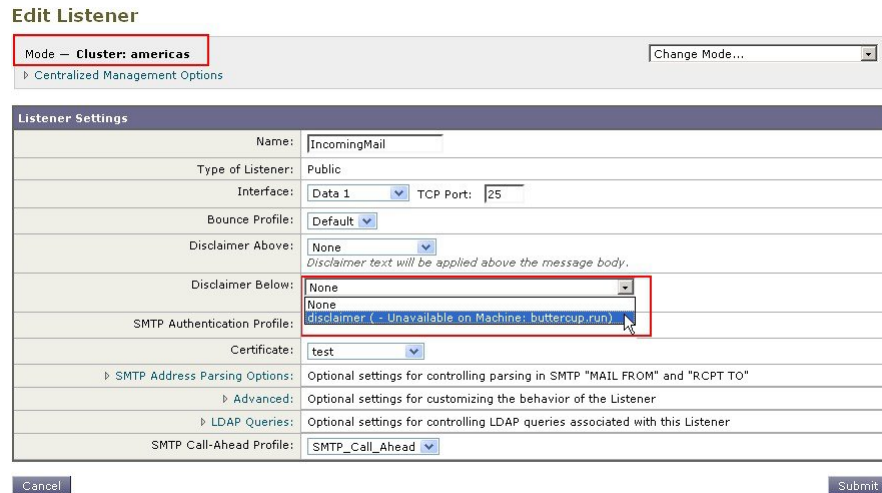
Edit Listener

Mode — Cluster: americas

Change Mode...

▷ Centralized Management Options

Listener Settings

| | |
|---|---|
| Name: | IncomingMail |
| Type of Listener: | Public |
| Interface: | Data 1 TCP Port: 25 |
| Bounce Profile: | Default |
| Disclaimer Above: | None<br>Disclaimer text will be applied above the message body. |
| Disclaimer Below: | None<br>None<br>disclaimer ( - Unavailable on Machine: buttercup.run) |
| SMTP Authentication Profile: | |
| Certificate: | test |
| ▷ SMTP Address Parsing Options: | Optional settings for controlling parsing in SMTP "MAIL FROM" and "RCPT TO" |
| ▷ Advanced: | Optional settings for customizing the behavior of the Listener |
| ▷ LDAP Queries: | Optional settings for controlling LDAP queries associated with this Listener |
| SMTP Call-Ahead Profile: | SMTP_Call_Ahead |

Cancel

Submit